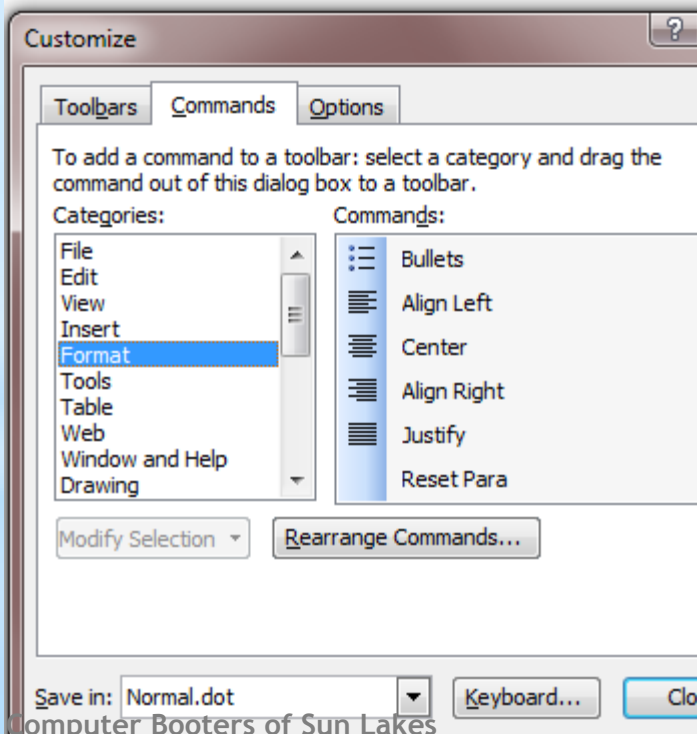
Customize

?

Toolbars | Commands | Options

To add a command to a toolbar: select a category and drag the command out of this dialog box to a toolbar.

Categories:
File
Edit
View
Insert
Format
Tools
Table
Web
Window and Help
Drawing

Commands:
Bullets
Align Left
Center
Align Right
Justify
Reset Para

Modify Selection
Rearrange Commands...

Save in: Normal.dot
Keyboard...
Clo

Computer Booters of Sun Lakes